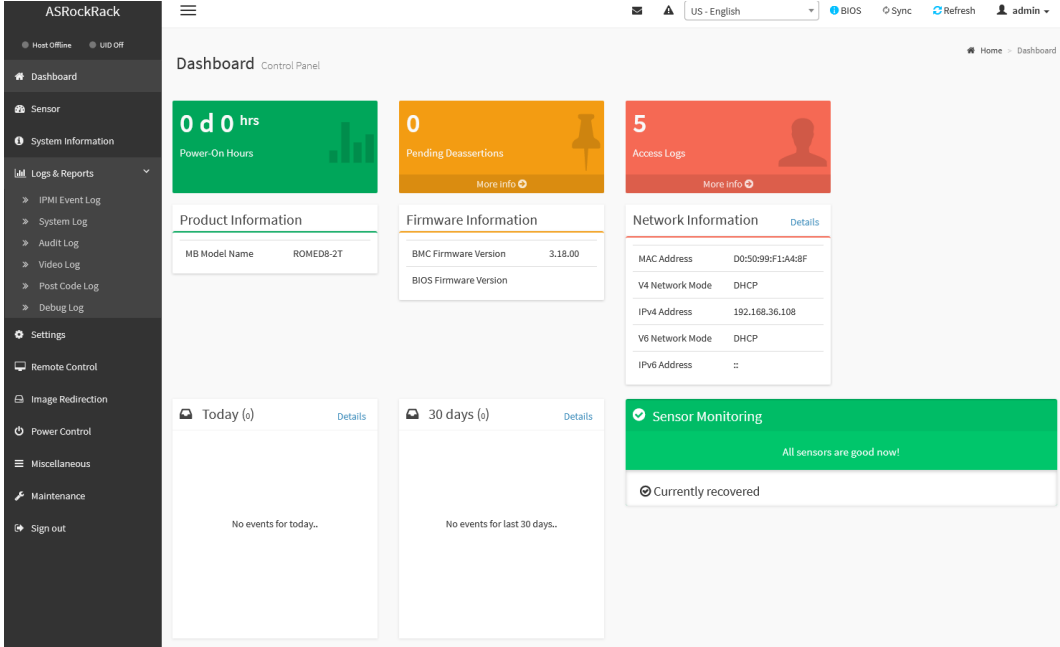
ASRockRack

Host Offline UID Off

Dashboard
Sensor
System Information
Logs & Reports
» IPMI Event Log
» System Log
» Audit Log
» Video Log
» Post Code Log
» Debug Log
Settings
Remote Control
Image Redirection
Power Control
Miscellaneous
Maintenance
Sign out

US - English
BIOS
Sync
Refresh
admin

Dashboard Control Panel

Home > Dashboard

0 d 0 hrs
Power-On Hours

0
Pending Deassertions
More info

5
Access Logs
More info

Product Information

| MB Model Name | ROMED8-2T |
|---|---|

Firmware Information

| BMC Firmware Version | 3.18.00 |
|---|---|
| BIOS Firmware Version | |

Network Information Details

| MAC Address | D0:50:99:F1:A4:8F |
|---|---|
| V4 Network Mode | DHCP |
| IPv4 Address | 192.168.36.108 |
| V6 Network Mode | DHCP |
| IPv6 Address | :: |

Today (0) Details

No events for today..

30 days (0) Details

No events for last 30 days..

Sensor Monitoring

All sensors are good now!

Currently recovered